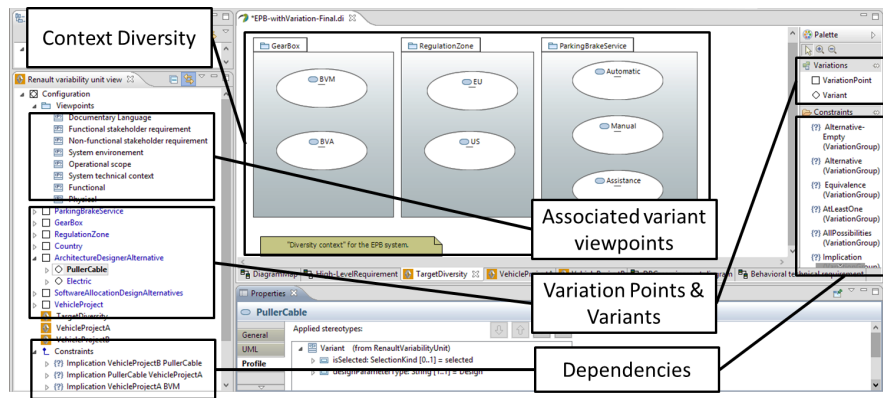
Context Diversity

*EPB-withVariation-Final.di

Renault variability unit view

Configuration
Viewpoints
Documentary Language
Functional stakeholder requirement
Non-functional stakeholder requirement
System environement
Operational scope
System technical context
Functional
Physical
ParkingBrakeService
GearBox
RegulationZone
Country
ArchitectureDesignerAlternative
PullerCable
Electric
SoftwareAllocationDesignAlternatives
VehicleProject
TargetDiversity
VehicleProjectA
VehicleProjectB
Constraints
{?} Implication VehicleProjectB PullerCable
{?} Implication PullerCable VehicleProjectA
{?} Implication VehicleProjectA BVM

GearBox
BVM
BVA
RegulationZone
EU
US
ParkingBrakeService
Automatic
Manual
Assistance

"Diversity context" for the EPB system.

Associated variant viewpoints

Palette
Variations
VariationPoint
Variant
Constraints
{?} Alternative-Empty (VariationGroup)
{?} Alternative (VariationGroup)
{?} Equivalence (VariationGroup)
{?} AtLeastOne (VariationGroup)
{?} AllPossibilities (VariationGroup)
{?} Implication

Diagrams | High-LevelRequirement | TargetDiversity | VehicleProject | Behavioral technical requirement

Properties
PullerCable
General
UML
Profile
Applied stereotypes:
Variant (from RenaultVariabilityUnit)
isSelected: SelectionKind [0..1] = selected
designParameterType: String [1..*] = Design

Variation Points & Variants

Dependencies